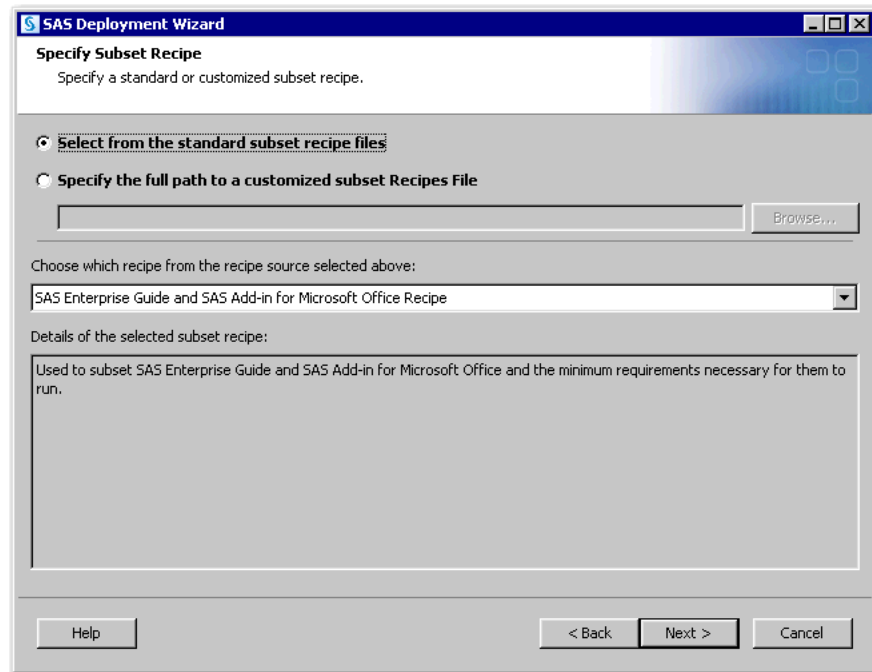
SAS Deployment Wizard

Specify Subset Recipe

Specify a standard or customized subset recipe.

Select from the standard subset recipe files

Specify the full path to a customized subset Recipes File

Browse...

Choose which recipe from the recipe source selected above:

SAS Enterprise Guide and SAS Add-in for Microsoft Office Recipe

Details of the selected subset recipe:

Used to subset SAS Enterprise Guide and SAS Add-in for Microsoft Office and the minimum requirements necessary for them to run.

Help

< Back

Next >

Cancel